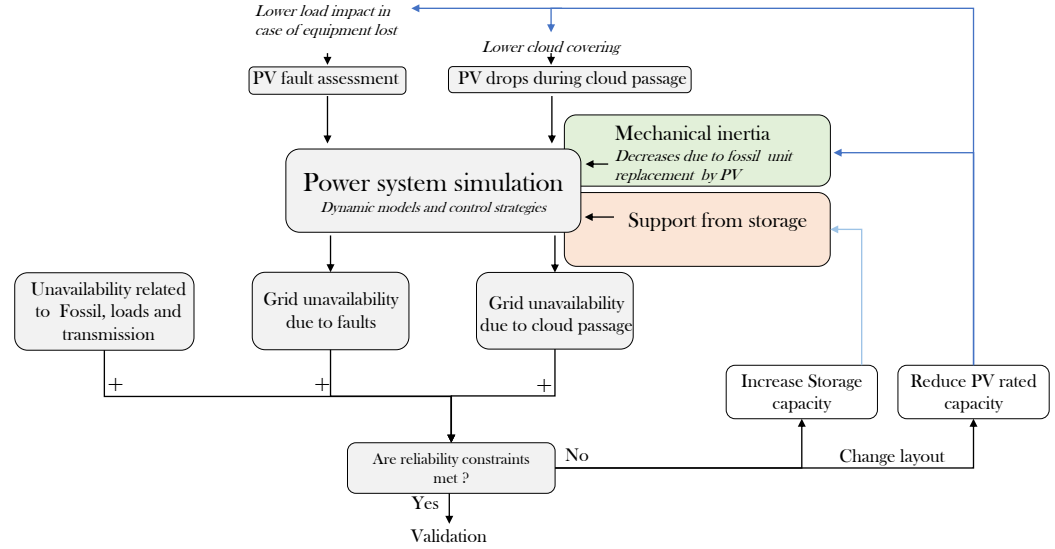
Lower load impact in case of equipment lost

PV fault assessment

Lower cloud covering

PV drops during cloud passage

Mechanical inertia

Decreases due to fossil unit replacement by PV

Power system simulation

Dynamic models and control strategies

Support from storage

Unavailability related to Fossil, loads and transmission

Grid unavailability due to faults

Grid unavailability due to cloud passage

+

+

+

Increase Storage capacity

Reduce PV rated capacity

Are reliability constraints met ?

No

Change layout

Yes

Validation